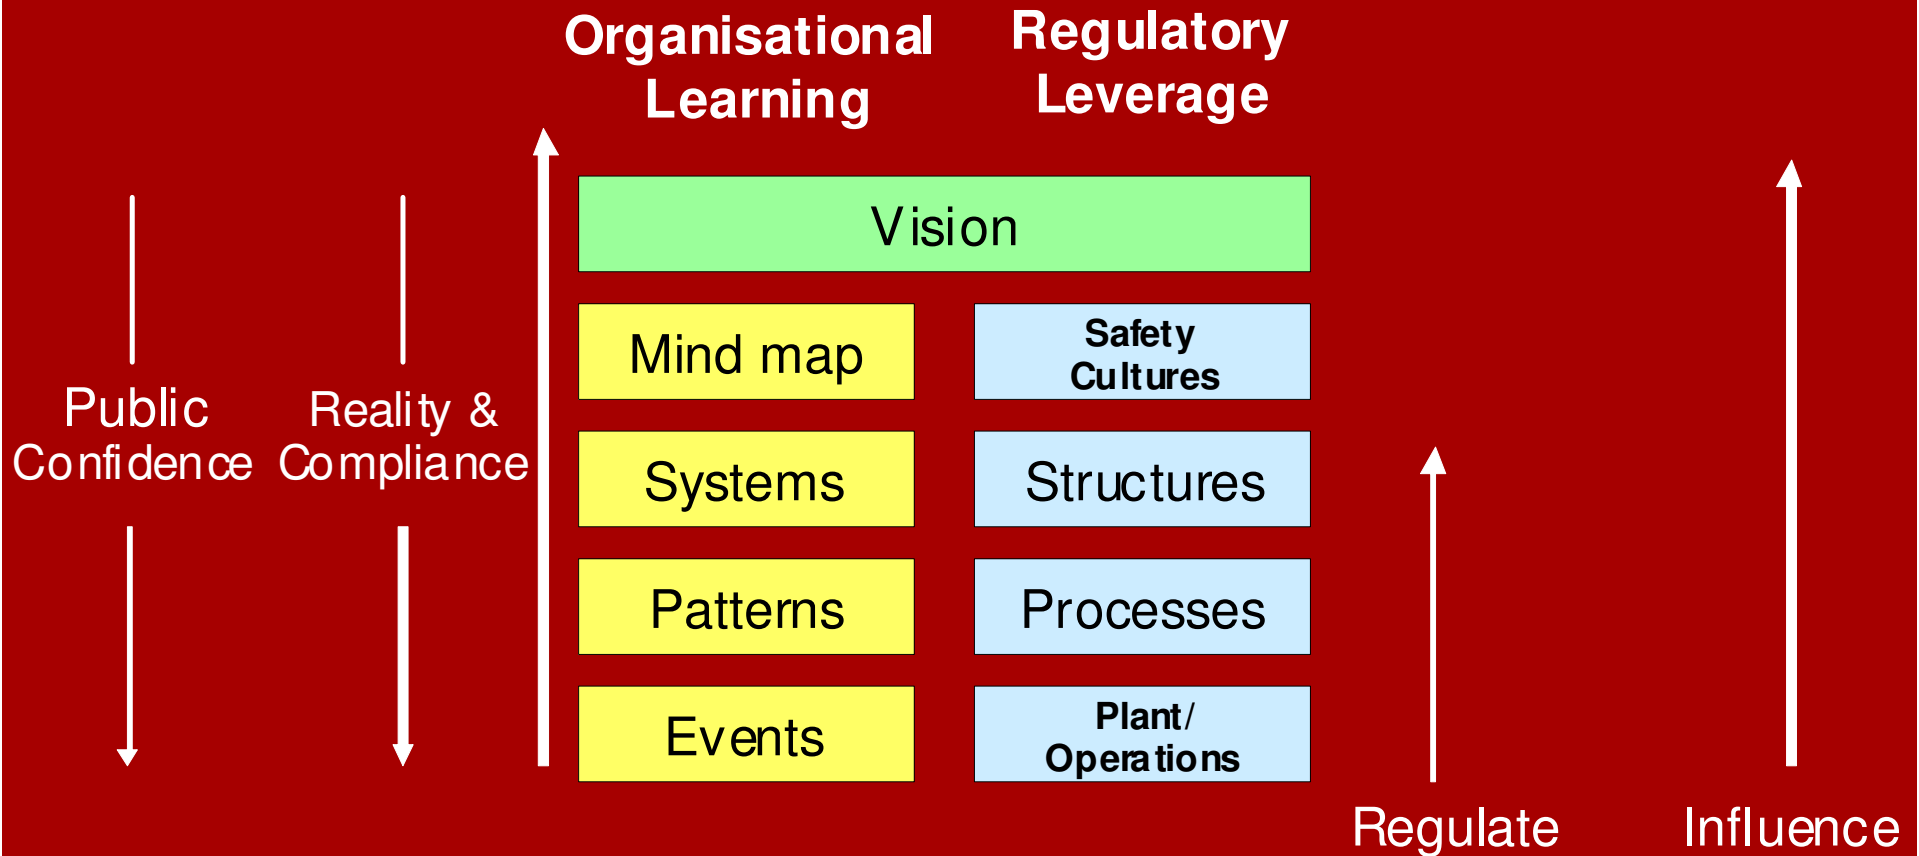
Organisational Learning

Regulatory Leverage

Public Confidence

Reality & Compliance

Vision

Mind map

Safety Cultures

Systems

Structures

Patterns

Processes

Events

Plant/ Operations

Regulate

Influence